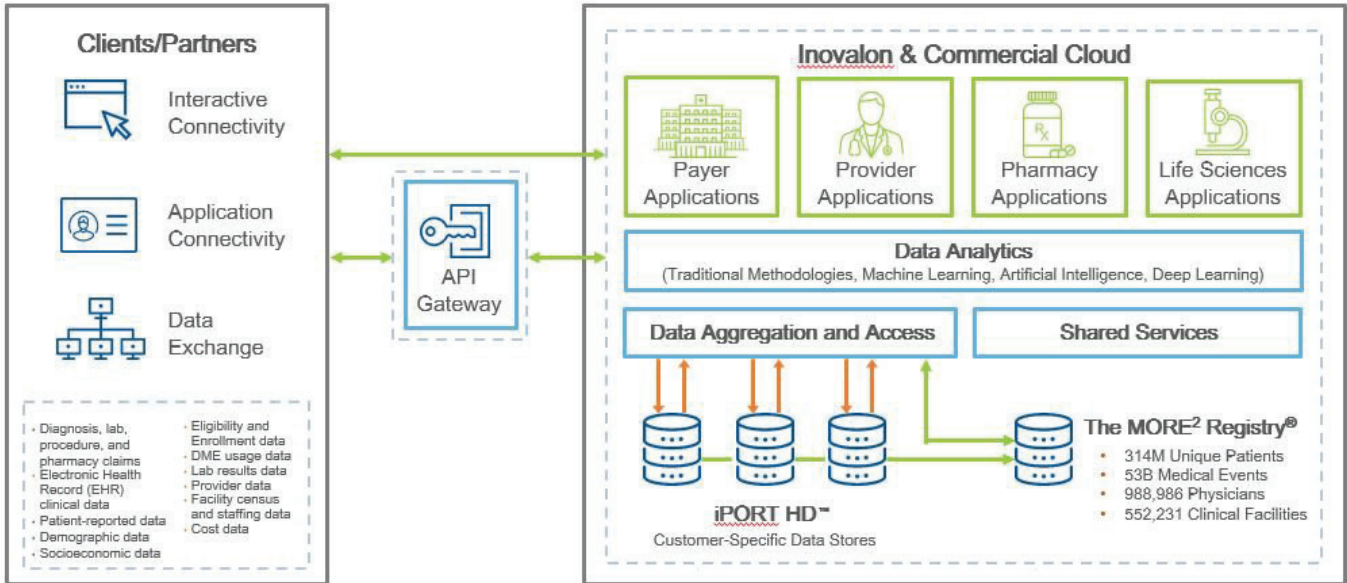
Clients/Partners

Interactive Connectivity

Application Connectivity

Data Exchange

- Diagnosis, lab, procedure, and pharmacy claims
- Electronic Health Record (EHR) clinical data
- Patient-reported data
- Demographic data
- Socioeconomic data

- Eligibility and Enrollment data
- DME usage data
- Lab results data
- Provider data
- Facility census and staffing data
- Cost data

API Gateway

Inovalon & Commercial Cloud

Payer Applications

Provider Applications

$R_X$

Pharmacy Applications

Life Sciences Applications

Data Analytics
(Traditional Methodologies, Machine Learning, Artificial Intelligence, Deep Learning)

Data Aggregation and Access

Shared Services

iPORT HD™
Customer-Specific Data Stores

The MORE$^2$ Registry®
- 314M Unique Patients
- 53B Medical Events
- 988,986 Physicians
- 552,231 Clinical Facilities